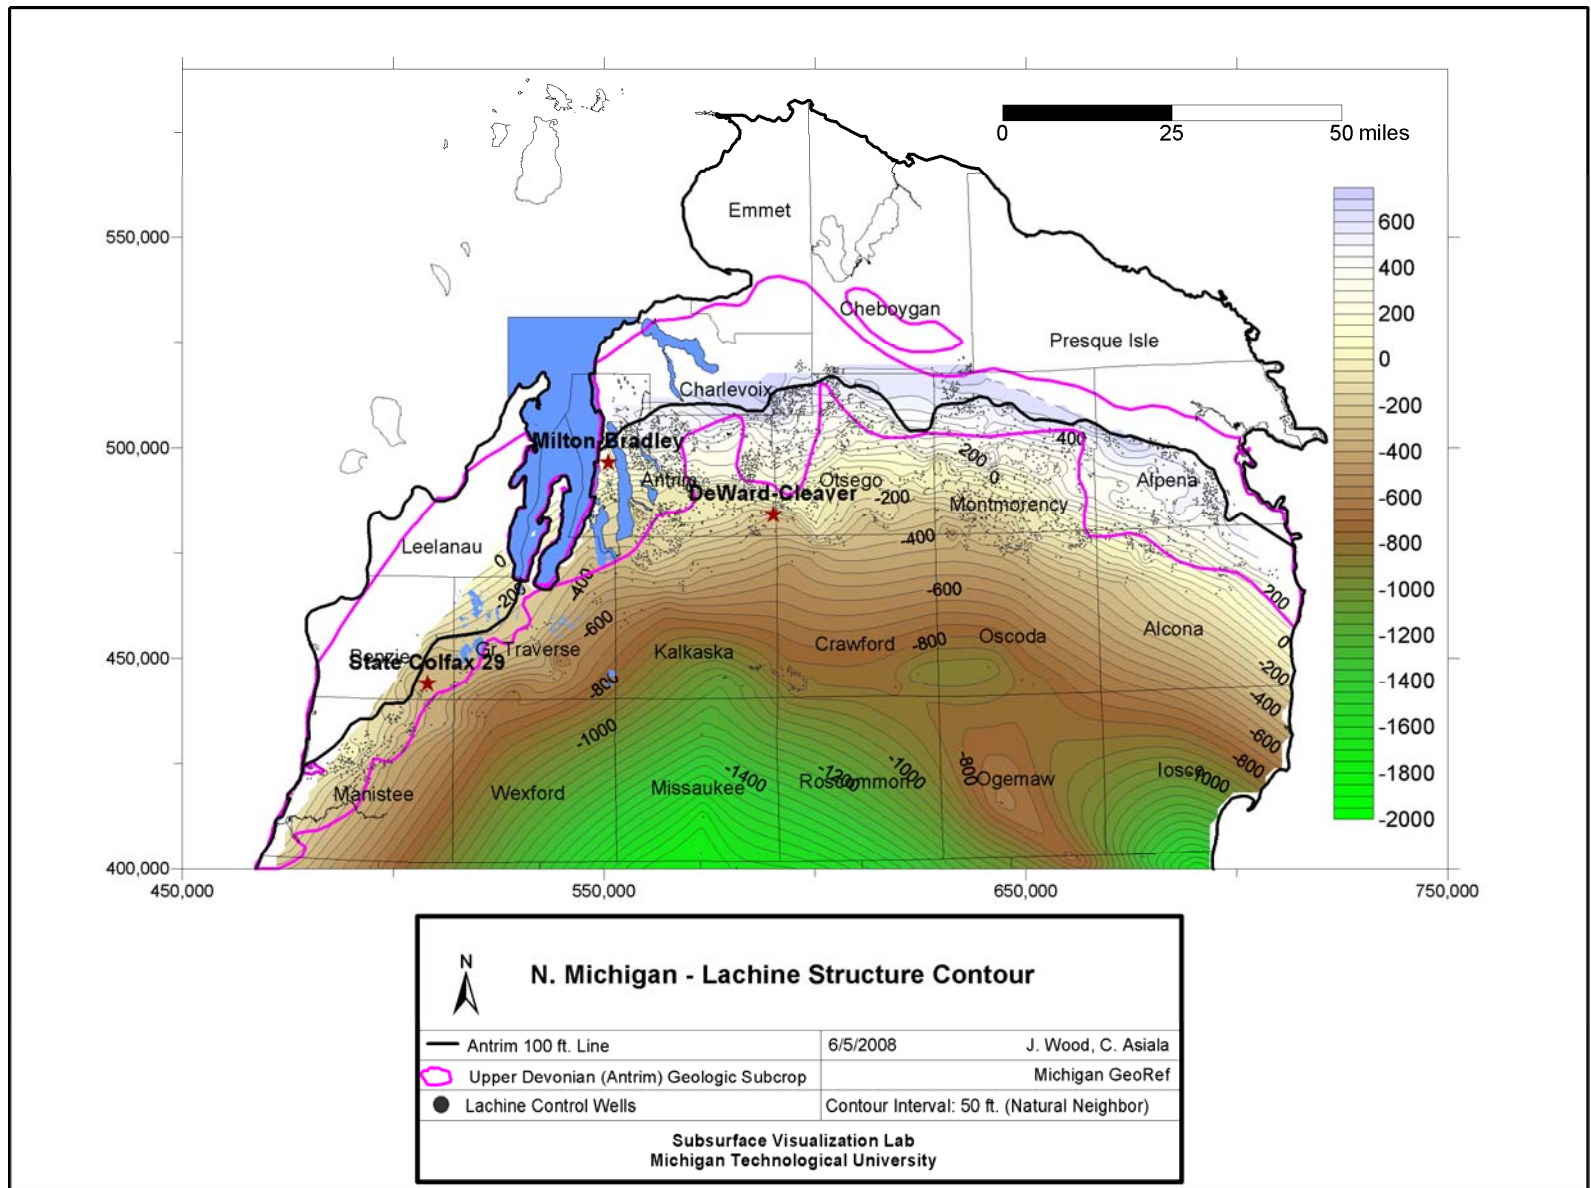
0 25 50 miles

600
400
200
0
-200
-400
-600
-800
-1000
-1200
-1400
-1600
-1800
-2000

550,000
500,000
450,000
400,000

450,000 550,000 650,000 750,000

Emmet
Cheboygan
Presque Isle
Charlevoix
Milton Bradley
Antrim
DeWard-Cleaver
Otsego
Montmorency
Alpena
Leelanau
Benzie
State Colfax 29
Gr Traverse
Kalkaska
Crawford
Oscoda
Alcona
Manistee
Wexford
Missaukee
Roscommon
Ogemaw
Iosco

400
200
0
-200
-400
-600
0
-200
-400
-600
-800
-800
-1000
-1400
-1200
-1000
-800
200
0
-200
-400
-600
-800
-1000

N

N. Michigan - Lachine Structure Contour

| Antrim 100 ft. Line | 6/5/2008 J. Wood, C. Asiala |
|---|---|
| Upper Devonian (Antrim) Geologic Subcrop | Michigan GeoRef |
| Lachine Control Wells | Contour Interval: 50 ft. (Natural Neighbor) |

Subsurface Visualization Lab
Michigan Technological University